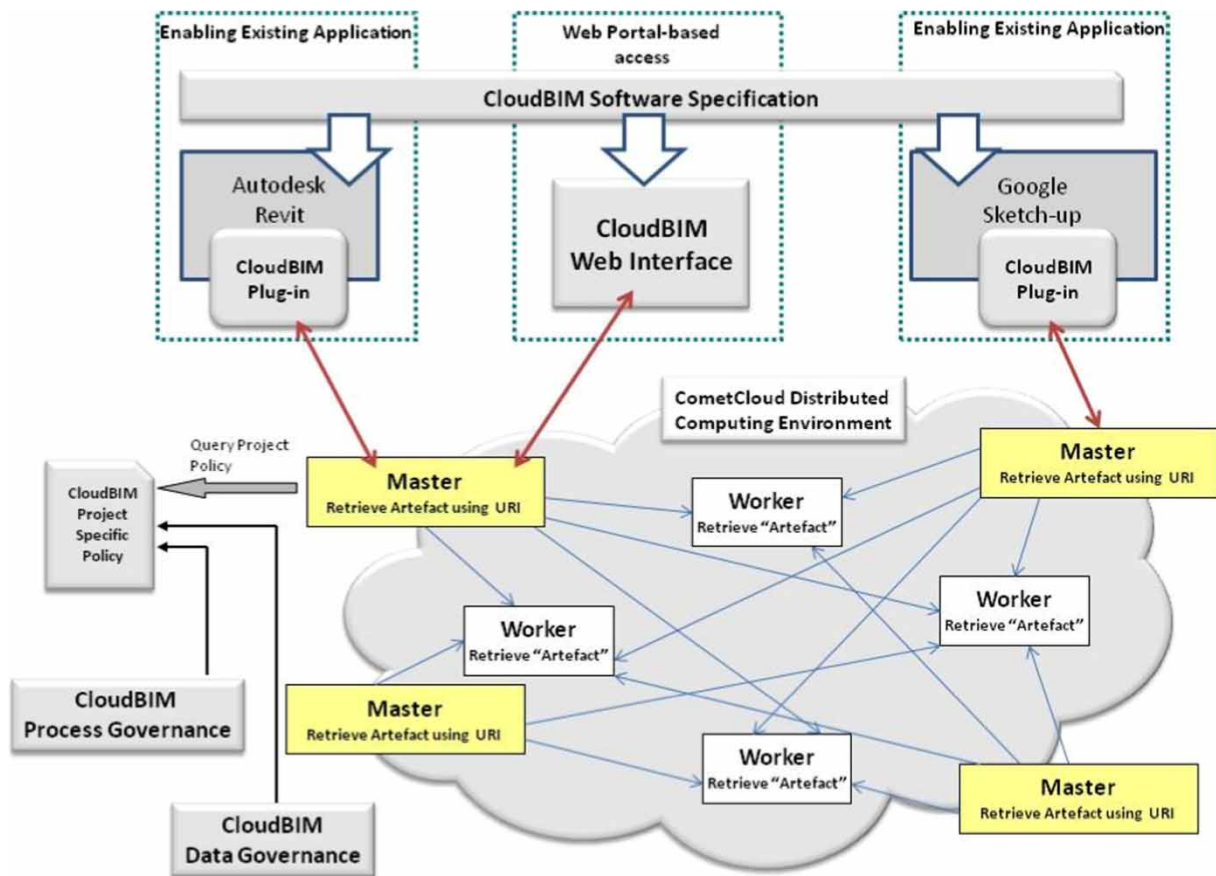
Enabling Existing Application

Web Portal-based access

Enabling Existing Application

CloudBIM Software Specification

Autodesk Revit

CloudBIM Plug-in

CloudBIM Web Interface

Google Sketch-up

CloudBIM Plug-in

CometCloud Distributed Computing Environment

Query Project Policy

CloudBIM Project Specific Policy

Master
Retrieve Artefact using URI

Worker
Retrieve "Artefact"

Master
Retrieve Artefact using URI

Worker
Retrieve "Artefact"

Worker
Retrieve "Artefact"

Master
Retrieve Artefact using URI

Worker
Retrieve "Artefact"

Master
Retrieve Artefact using URI

CloudBIM Process Governance

CloudBIM Data Governance